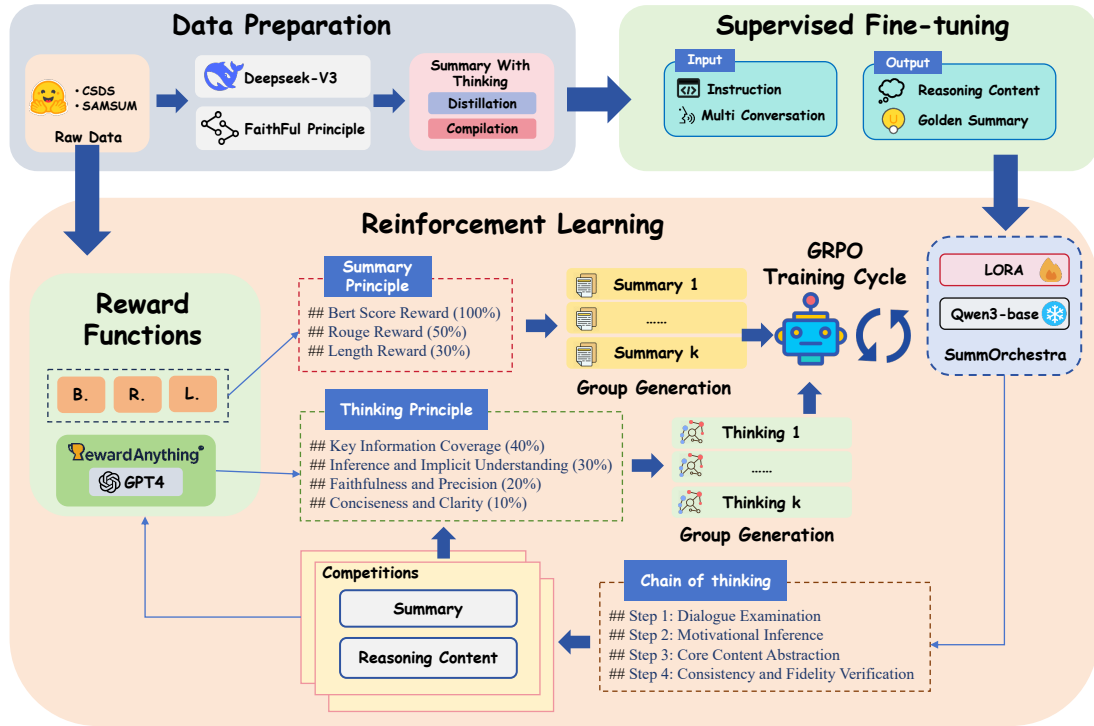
Data Preparation

• CSDS
• SAMSUM
Raw Data

Deepseek-V3
FaithFul Principle

Summary With Thinking
Distillation
Compilation

Supervised Fine-tuning

Input
Instruction
Multi Conversation

Output
Reasoning Content
Golden Summary

Reinforcement Learning

Reward Functions
B.
R.
L.
RewardAnything
GPT4

Summary Principle
## Bert Score Reward (100%)
## Rouge Reward (50%)
## Length Reward (30%)

Summary 1
......
Summary k
Group Generation

GRPO Training Cycle

LORA
Qwen3-base
SummOrchestra

Thinking Principle
## Key Information Coverage (40%)
## Inference and Implicit Understanding (30%)
## Faithfulness and Precision (20%)
## Conciseness and Clarity (10%)

Thinking 1
......
Thinking k
Group Generation

Competitions
Summary
Reasoning Content

Chain of thinking
## Step 1: Dialogue Examination
## Step 2: Motivational Inference
## Step 3: Core Content Abstraction
## Step 4: Consistency and Fidelity Verification